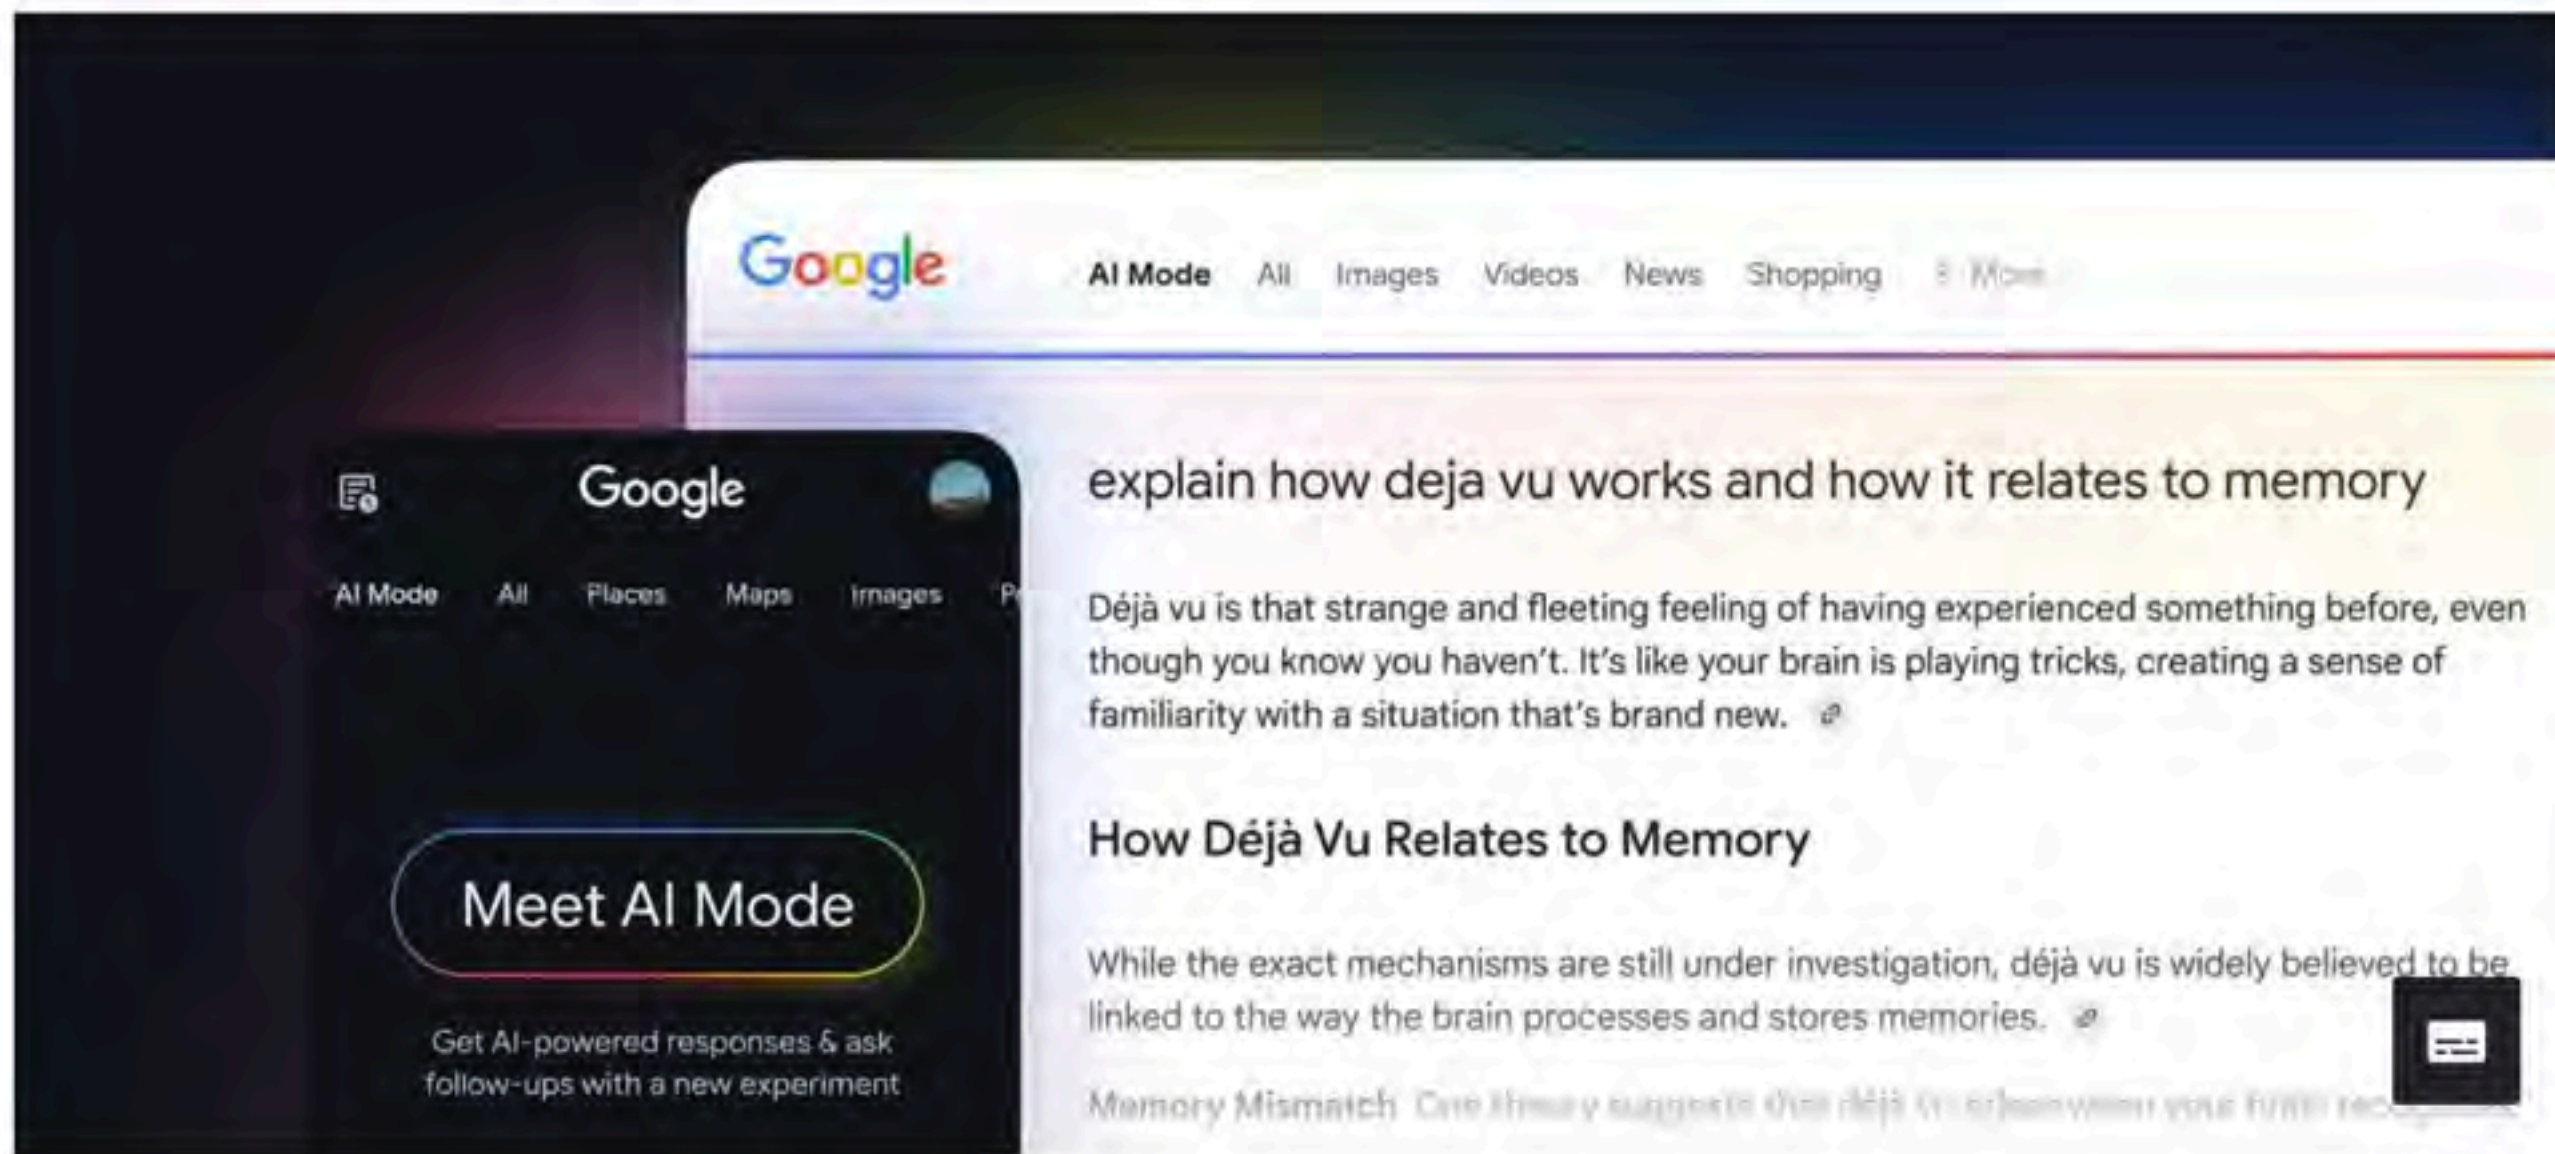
Google

AI Mode All Images Videos News Shopping ⋮ More

Google

AI Mode All Places Maps Images P

Meet AI Mode

Get AI-powered responses & ask follow-ups with a new experiment

explain how deja vu works and how it relates to memory

Déjà vu is that strange and fleeting feeling of having experienced something before, even though you know you haven't. It's like your brain is playing tricks, creating a sense of familiarity with a situation that's brand new.

How Déjà Vu Relates to Memory

While the exact mechanisms are still under investigation, déjà vu is widely believed to be linked to the way the brain processes and stores memories.

Memory Mismatch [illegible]